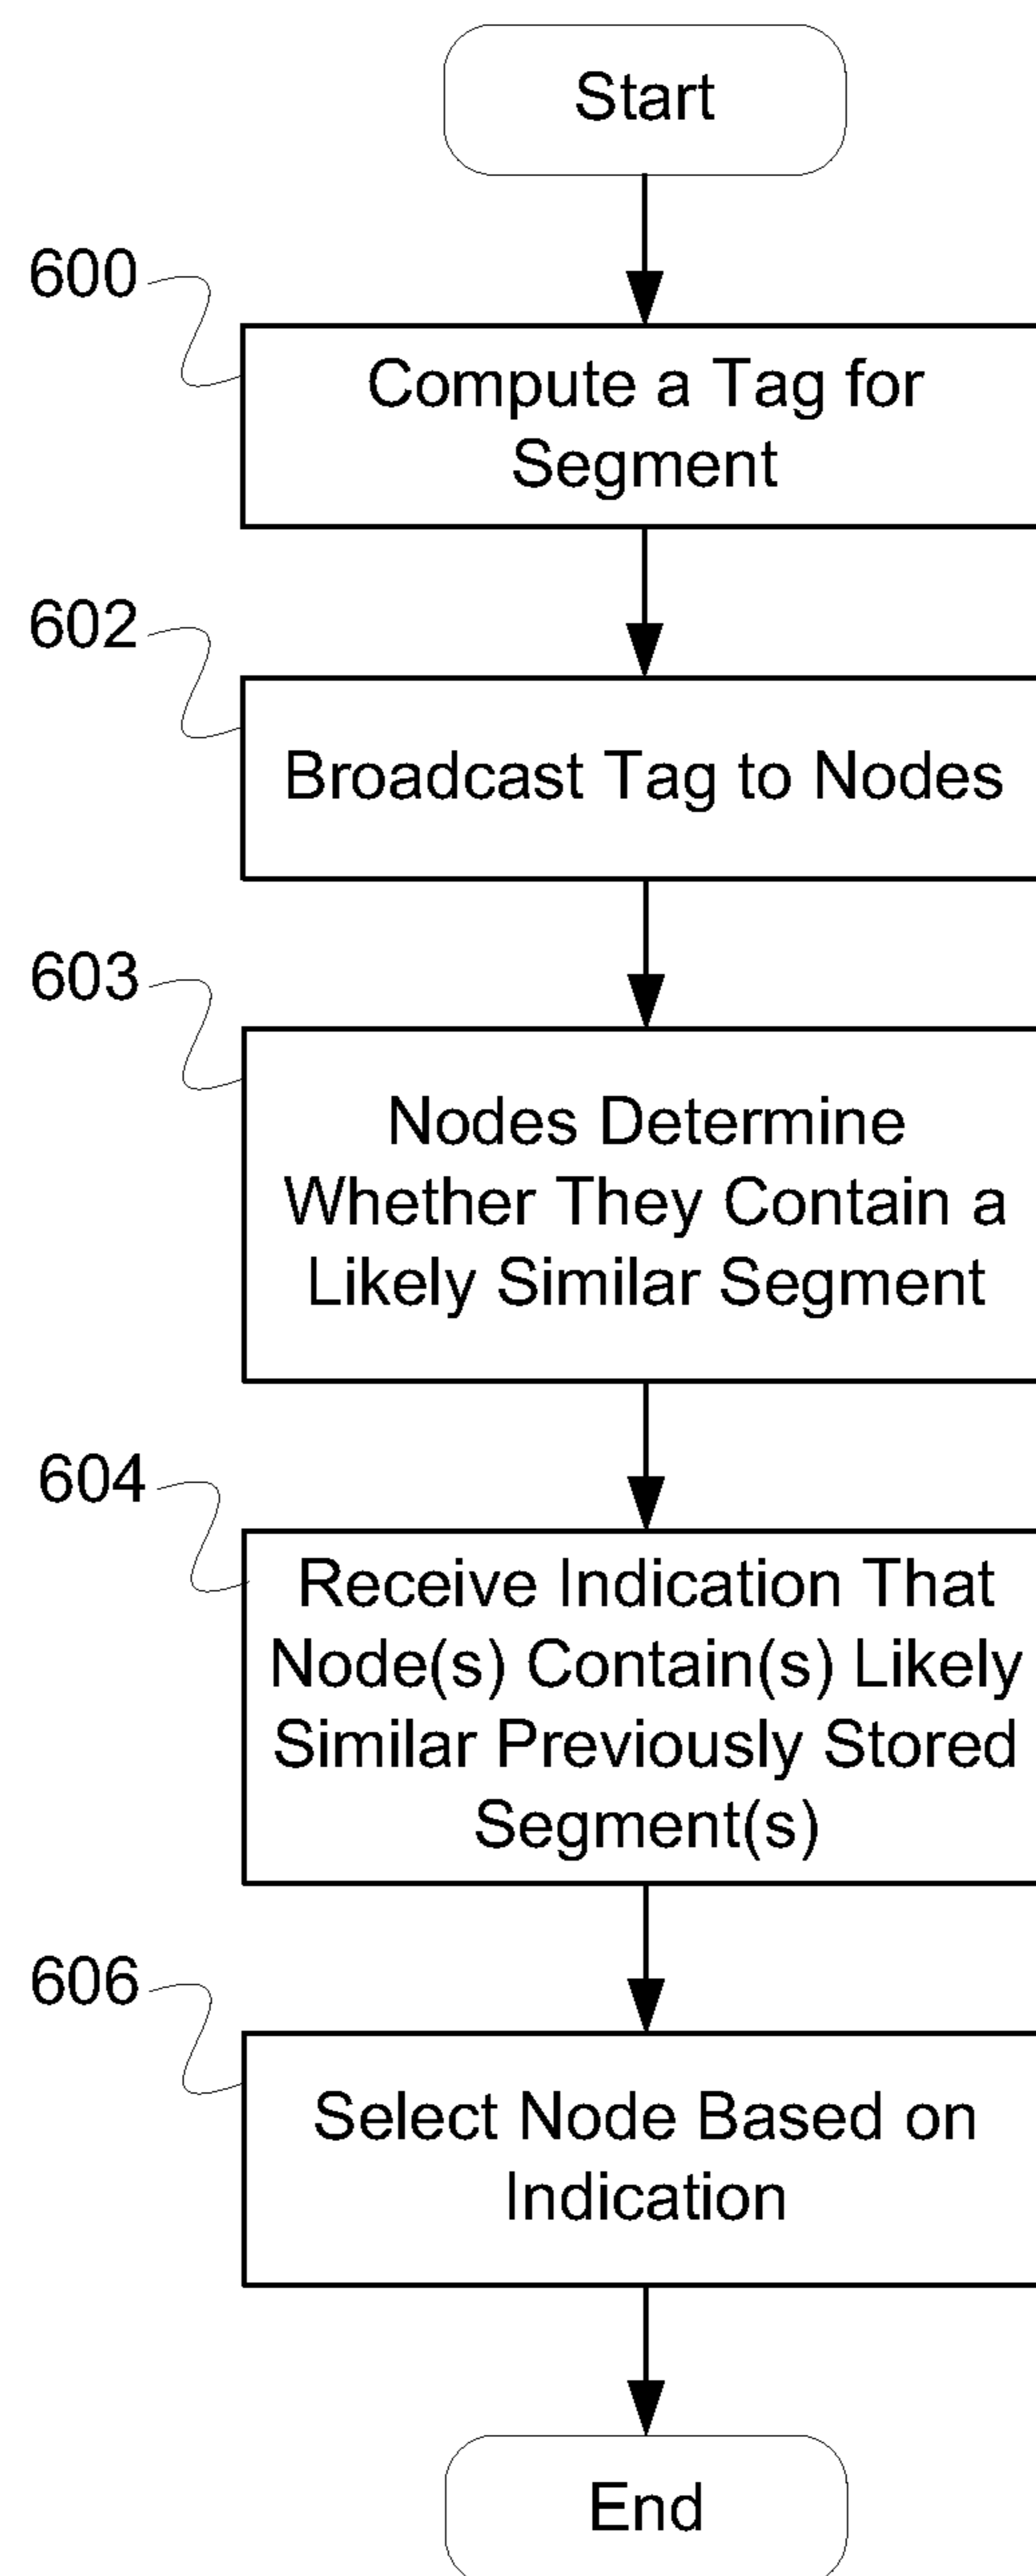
Start

600

Compute a Tag for Segment

602

Broadcast Tag to Nodes

603

Nodes Determine Whether They Contain a Likely Similar Segment

604

Receive Indication That Node(s) Contain(s) Likely Similar Previously Stored Segment(s)

606

Select Node Based on Indication

End